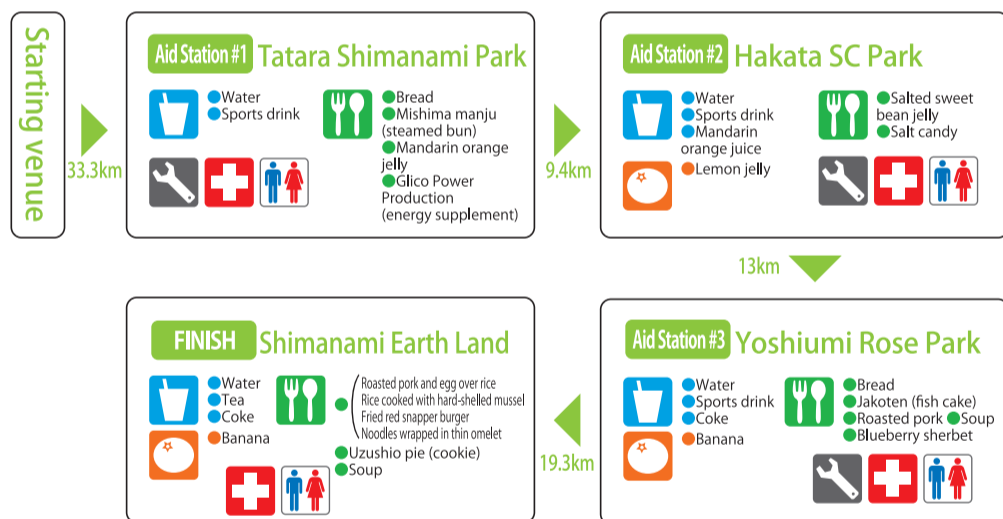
Starting venue

33.3km

Aid Station #1 Tatara Shimanami Park

Water
Sports drink

Bread
Mishima manju (steamed bun)
Mandarin orange jelly
Glico Power Production (energy supplement)

9.4km

Aid Station #2 Hakata SC Park

Water
Sports drink
Mandarin orange juice
Lemon jelly

Salted sweet bean jelly
Salt candy

13km

Aid Station #3 Yoshiumi Rose Park

Water
Sports drink
Coke
Banana

Bread
Jakoten (fish cake)
Roasted pork
Soup
Blueberry sherbet

19.3km

FINISH Shimanami Earth Land

Water
Tea
Coke
Banana

Roasted pork and egg over rice
Rice cooked with hard-shelled mussel
Fried red snapper burger
Noodles wrapped in thin omelet
Uzushio pie (cookie)
Soup